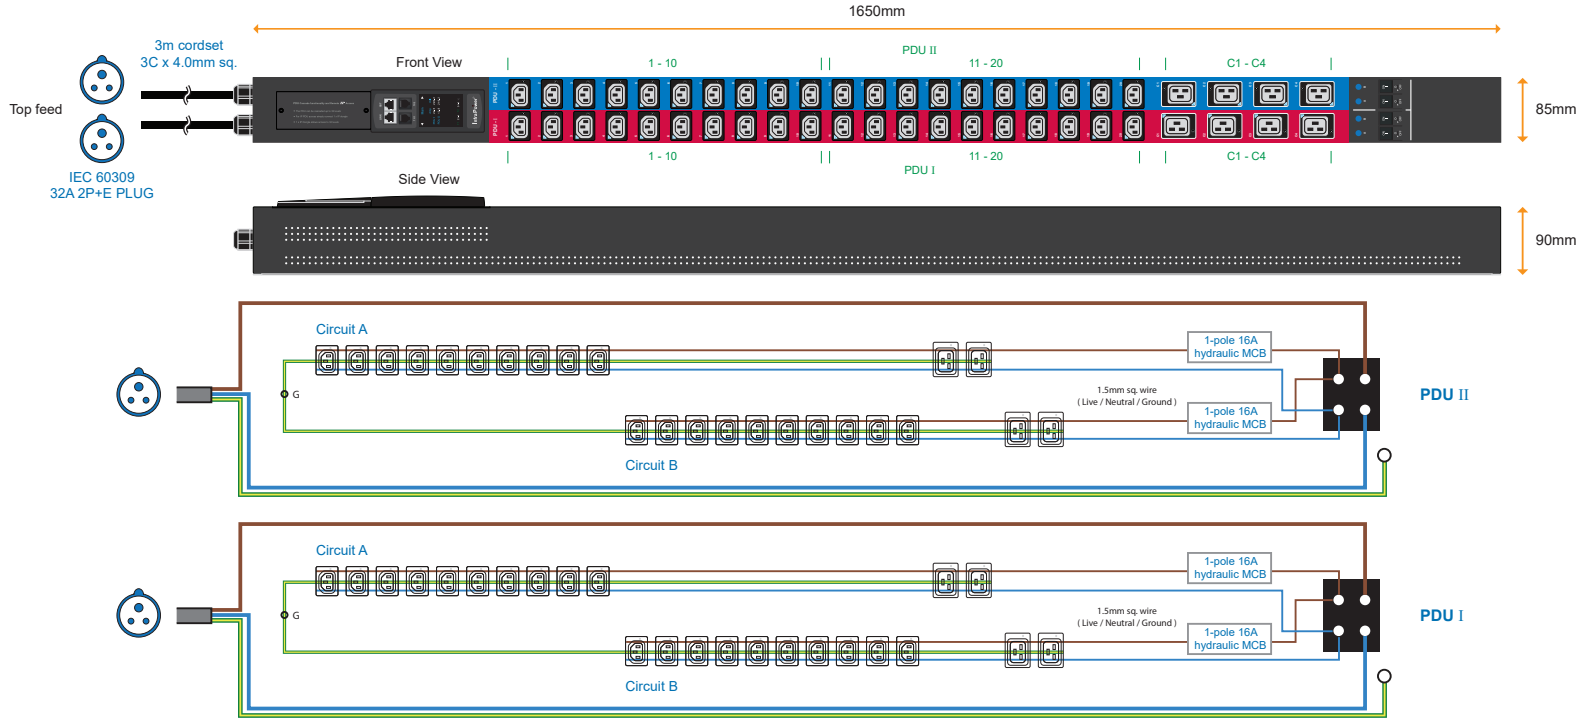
1650mm

3m cordset
3C x 4.0mm sq.

Top feed

IEC 60309
32A 2P+E PLUG

Front View

PDU II

1 - 10

11 - 20

C1 - C4

85mm

1 - 10

11 - 20

C1 - C4

PDU I

Side View

90mm

Circuit A

G

1-pole 16A
hydraulic MCB

1.5mm sq. wire
( Live / Neutral / Ground )

1-pole 16A
hydraulic MCB

PDU II

Circuit B

Circuit A

G

1-pole 16A
hydraulic MCB

1.5mm sq. wire
( Live / Neutral / Ground )

1-pole 16A
hydraulic MCB

PDU I

Circuit B